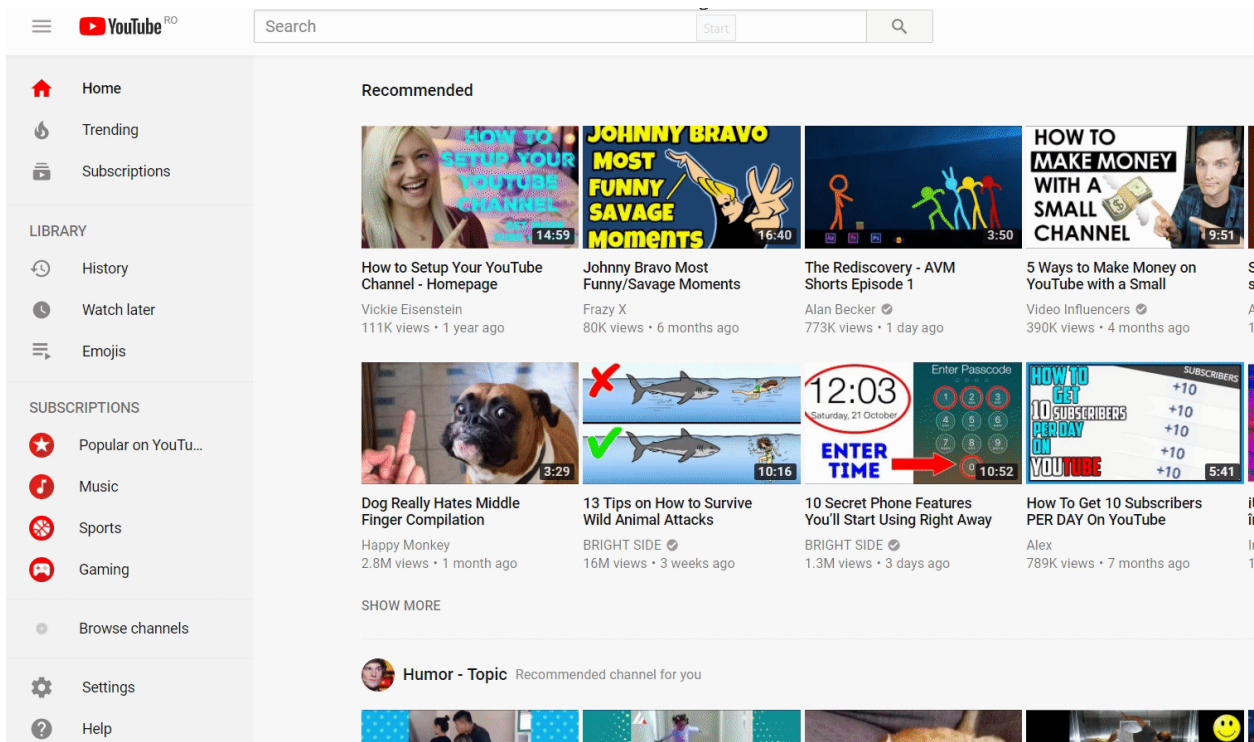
YouTube RO

Search

Start

Home
Trending
Subscriptions

LIBRARY
History
Watch later
Emojis

SUBSCRIPTIONS
Popular on YouTu...
Music
Sports
Gaming

Browse channels

Settings
Help

Recommended

HOW TO SETUP YOUR YOUTUBE CHANNEL
14:59
How to Setup Your YouTube Channel - Homepage
Vickie Eisenstein
111K views • 1 year ago

JOHNNY BRAVO MOST FUNNY / SAVAGE Moments
16:40
Johnny Bravo Most Funny/Savage Moments
Frazy X
80K views • 6 months ago

3:50
The Rediscovery - AVM Shorts Episode 1
Alan Becker
773K views • 1 day ago

HOW TO MAKE MONEY WITH A SMALL CHANNEL
9:51
5 Ways to Make Money on YouTube with a Small
Video Influencers
390K views • 4 months ago

3:29
Dog Really Hates Middle Finger Compilation
Happy Monkey
2.8M views • 1 month ago

10:16
13 Tips on How to Survive Wild Animal Attacks
BRIGHT SIDE
16M views • 3 weeks ago

12:03
Saturday, 21 October
Enter Passcode
ENTER TIME
10:52
10 Secret Phone Features You'll Start Using Right Away
BRIGHT SIDE
1.3M views • 3 days ago

HOW TO GET 10 SUBSCRIBERS PER DAY ON YOUTUBE
SUBSCRIBERS
+10
+10
+10
+10
+10
5:41
How To Get 10 Subscribers PER DAY On YouTube
Alex
789K views • 7 months ago

SHOW MORE

Humor - Topic Recommended channel for you